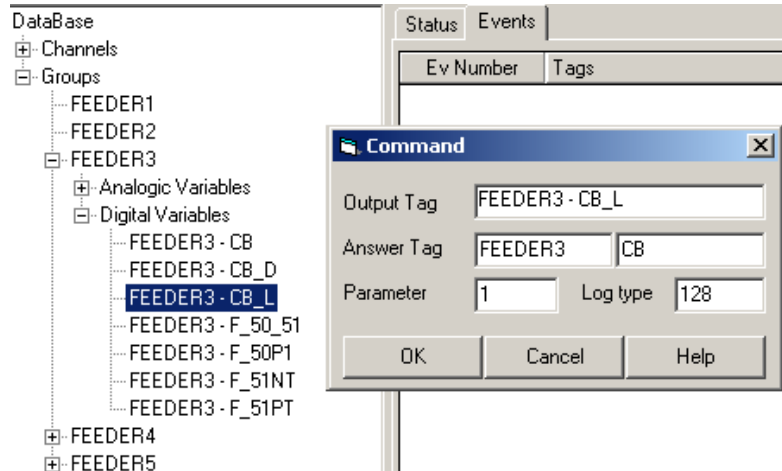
DataBase
Channels
Groups
FEEDER1
FEEDER2
FEEDER3
Analogic Variables
Digital Variables
FEEDER3 - CB
FEEDER3 - CB_D
FEEDER3 - CB_L
FEEDER3 - F_50_51
FEEDER3 - F_50P1
FEEDER3 - F_51NT
FEEDER3 - F_51PT
FEEDER4
FEEDER5

Status
Events
Ev Number
Tags

Command
Output Tag
FEEDER3 - CB_L
Answer Tag
FEEDER3
CB
Parameter
1
Log type
128
OK
Cancel
Help